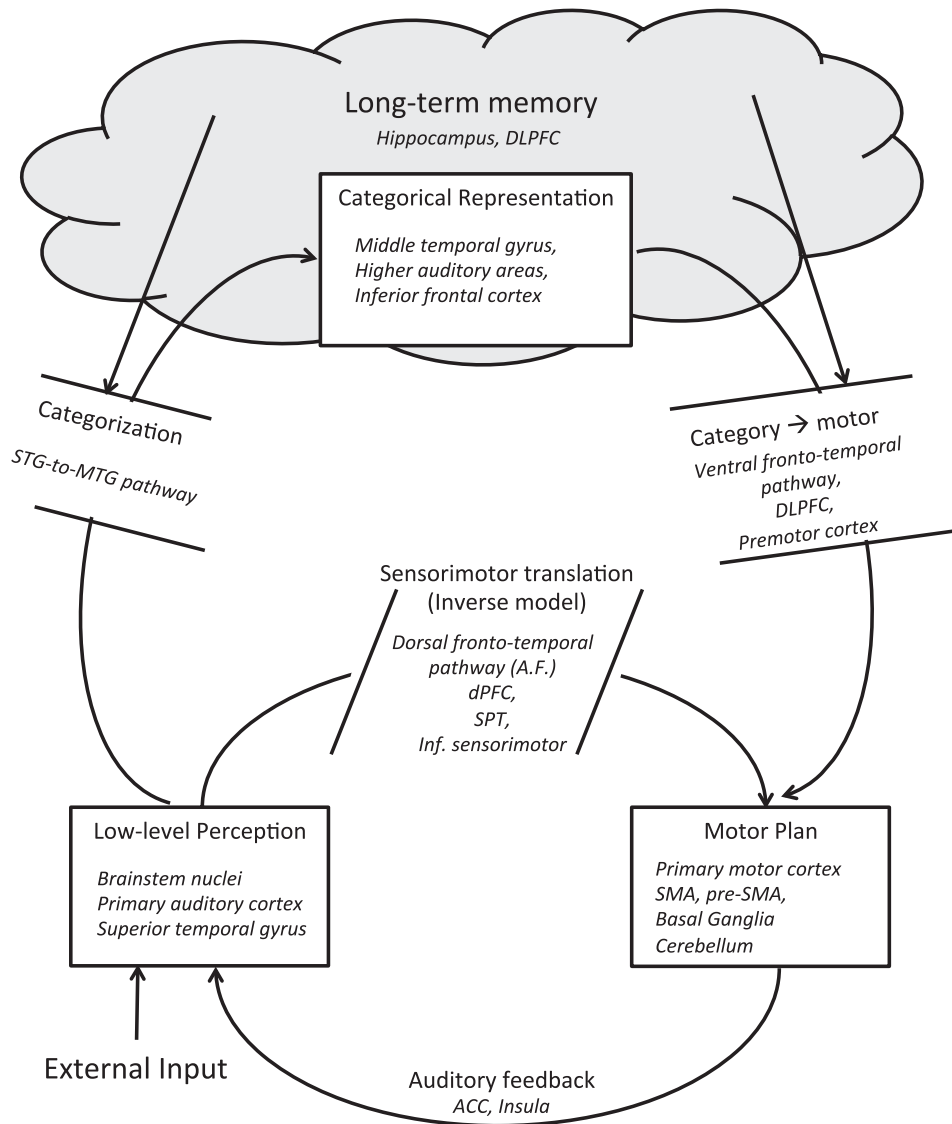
Long-term memory
Hippocampus, DLPFC

Categorical Representation
Middle temporal gyrus,
Higher auditory areas,
Inferior frontal cortex

Categorization
STG-to-MTG pathway

Category → motor
Ventral fronto-temporal pathway,
DLPFC,
Premotor cortex

Sensorimotor translation
(Inverse model)
Dorsal fronto-temporal pathway (A.F.)
dPFC,
SPT,
Inf. sensorimotor

Low-level Perception
Brainstem nuclei
Primary auditory cortex
Superior temporal gyrus

Motor Plan
Primary motor cortex
SMA, pre-SMA,
Basal Ganglia
Cerebellum

External Input

Auditory feedback
ACC, Insula